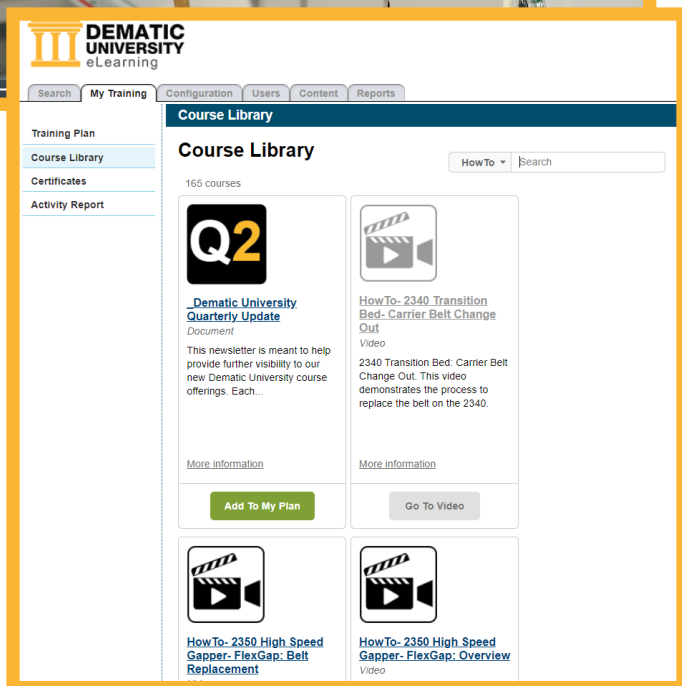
DEMATIC UNIVERSITY eLearning

Search | My Training | Configuration | Users | Content | Reports

Training Plan
Course Library
Certificates
Activity Report

Course Library

Course Library

HowTo ▾ Search

165 courses

Q2

_Dematic University Quarterly Update
Document
This newsletter is meant to help provide further visibility to our new Dematic University course offerings. Each...
More information
Add To My Plan

HowTo- 2340 Transition Bed- Carrier Belt Change Out
Video
2340 Transition Bed: Carrier Belt Change Out. This video demonstrates the process to replace the belt on the 2340.
More information
Go To Video

HowTo- 2350 High Speed Gapper- FlexGap: Belt Replacement

HowTo- 2350 High Speed Gapper- FlexGap: Overview
Video